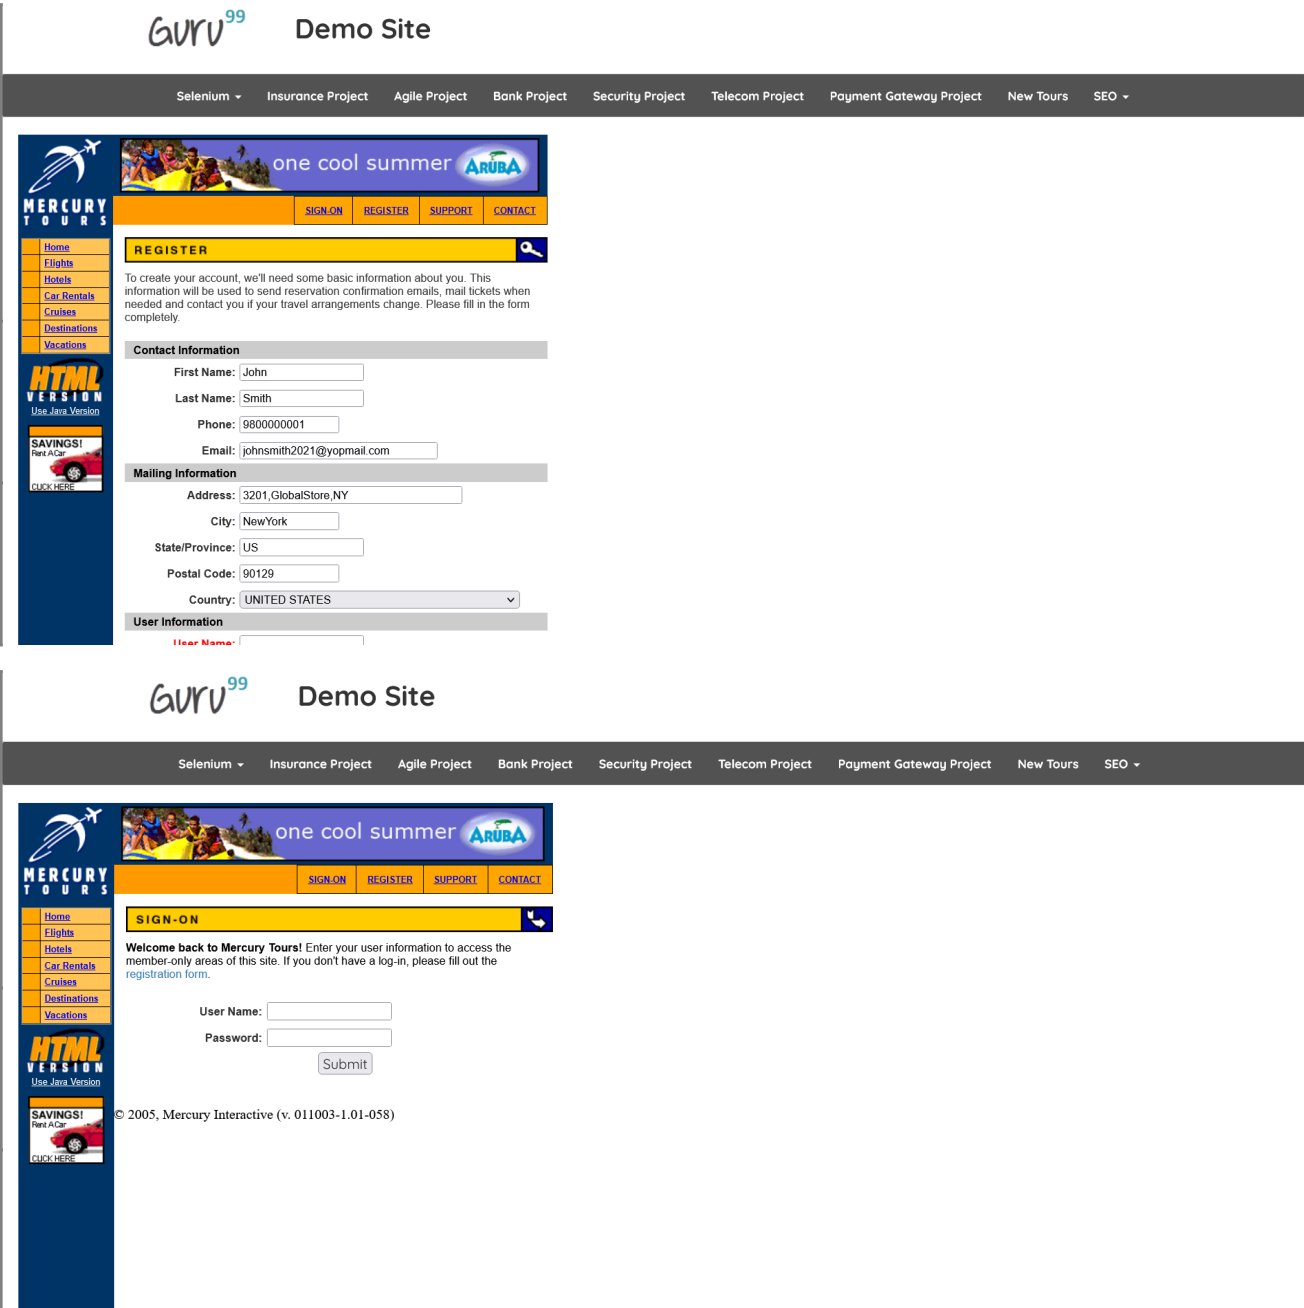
Guru99 Demo Site

Selenium ▾ Insurance Project Agile Project Bank Project Security Project Telecom Project Payment Gateway Project New Tours SEO ▾

MERCURY TOURS

one cool summer ARUBA

SIGN-ON REGISTER SUPPORT CONTACT

Home
Flights
Hotels
Car Rentals
Cruises
Destinations
Vacations

HTML VERSION
Use Java Version

SAVINGS! Rent A Car
CLICK HERE

REGISTER

To create your account, we'll need some basic information about you. This information will be used to send reservation confirmation emails, mail tickets when needed and contact you if your travel arrangements change. Please fill in the form completely.

Contact Information

First Name: John

Last Name: Smith

Phone: 9800000001

Email: johnsmith2021@yopmail.com

Mailing Information

Address: 3201,GlobalStore,NY

City: NewYork

State/Province: US

Postal Code: 90129

Country: UNITED STATES

User Information

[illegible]

Guru99 Demo Site

Selenium ▾ Insurance Project Agile Project Bank Project Security Project Telecom Project Payment Gateway Project New Tours SEO ▾

MERCURY TOURS

one cool summer ARUBA

SIGN-ON REGISTER SUPPORT CONTACT

Home
Flights
Hotels
Car Rentals
Cruises
Destinations
Vacations

HTML VERSION
Use Java Version

SAVINGS! Rent A Car
CLICK HERE

SIGN-ON

Welcome back to Mercury Tours! Enter your user information to access the member-only areas of this site. If you don't have a log-in, please fill out the registration form.

User Name:

Password:

Submit

© 2005, Mercury Interactive (v. 011003-1.01-058)